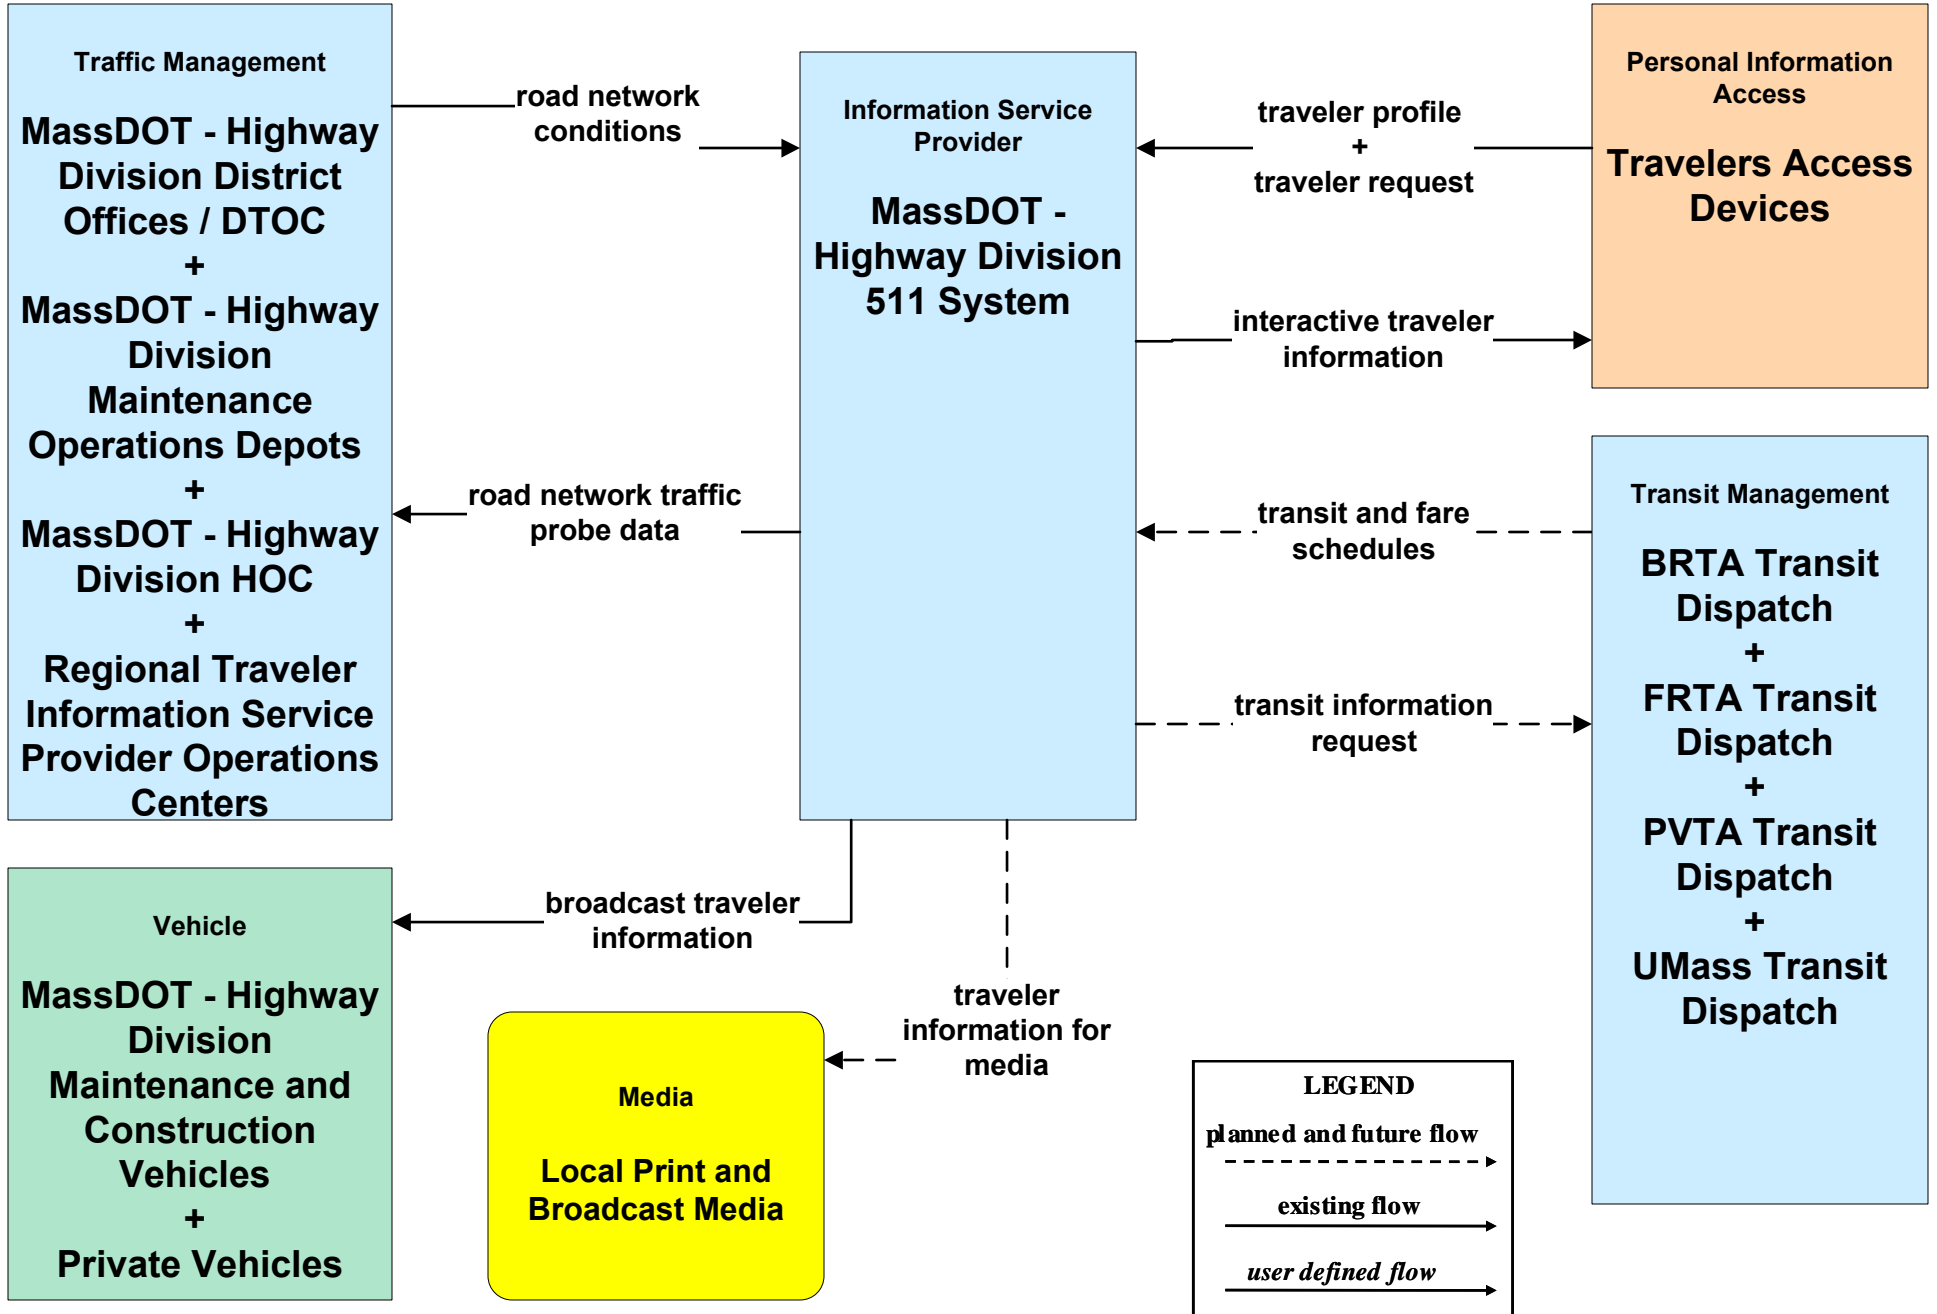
Traffic Management

MassDOT - Highway Division District Offices / DTOC
+
MassDOT - Highway Division Maintenance Operations Depots
+
MassDOT - Highway Division HOC
+
Regional Traveler Information Service Provider Operations Centers

road network conditions

Information Service Provider

MassDOT - Highway Division 511 System

traveler profile
+
traveler request

Personal Information Access

Travelers Access Devices

interactive traveler information

road network traffic probe data

transit and fare schedules

Transit Management

BRTA Transit Dispatch
+
FRTA Transit Dispatch
+
PVTA Transit Dispatch
+
UMass Transit Dispatch

transit information request

Vehicle

MassDOT - Highway Division Maintenance and Construction Vehicles
+
Private Vehicles

broadcast traveler information

traveler information for media

Media

Local Print and Broadcast Media

LEGEND
planned and future flow
existing flow
user defined flow